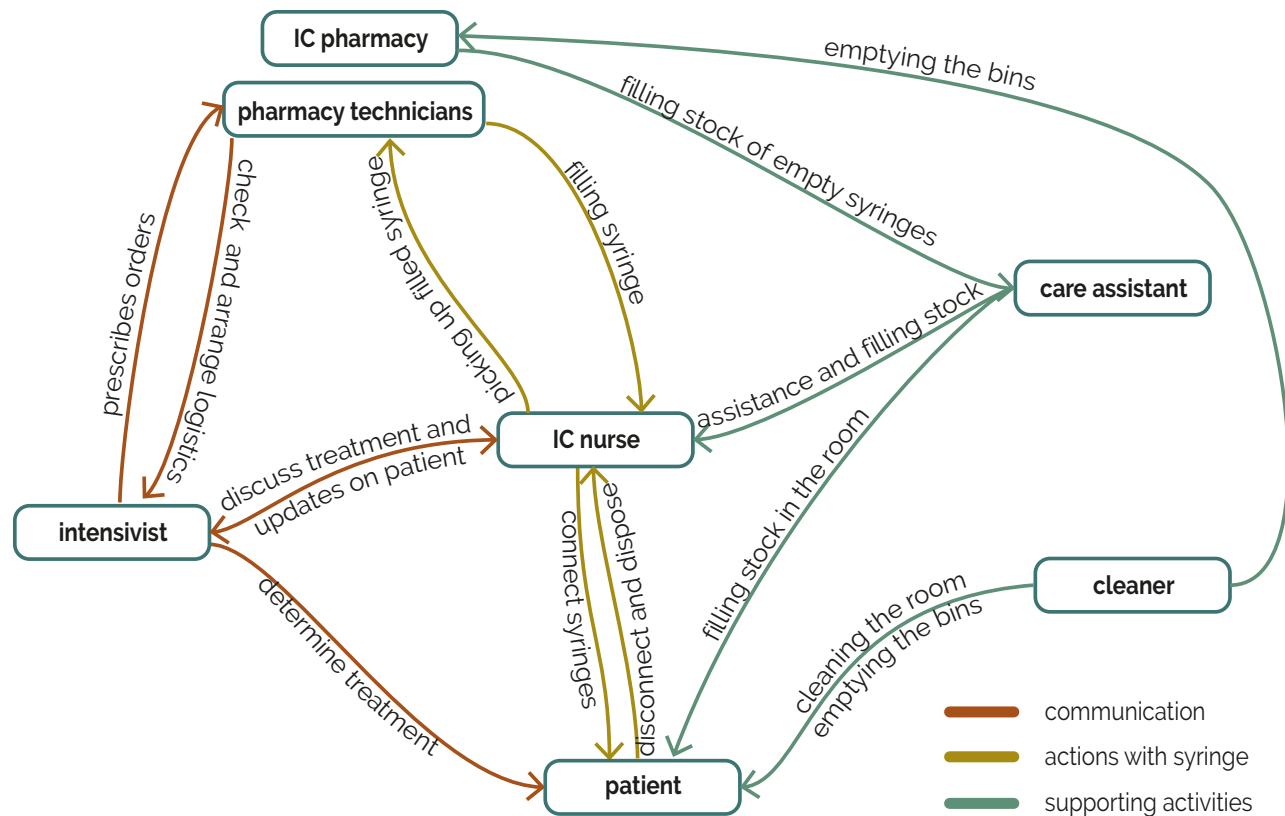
IC pharmacy
emptying the bins
pharmacy technicians
filling stock of empty syringes
check and arrange logistics
prescribes orders
picking up filled syringe
filling syringe
care assistant
assistance and filling stock
IC nurse
discuss treatment and updates on patient
intensivist
filling stock in the room
connect syringes
disconnect and dispose
cleaner
cleaning the room emptying the bins
determine treatment
patient
communication
actions with syringe
supporting activities